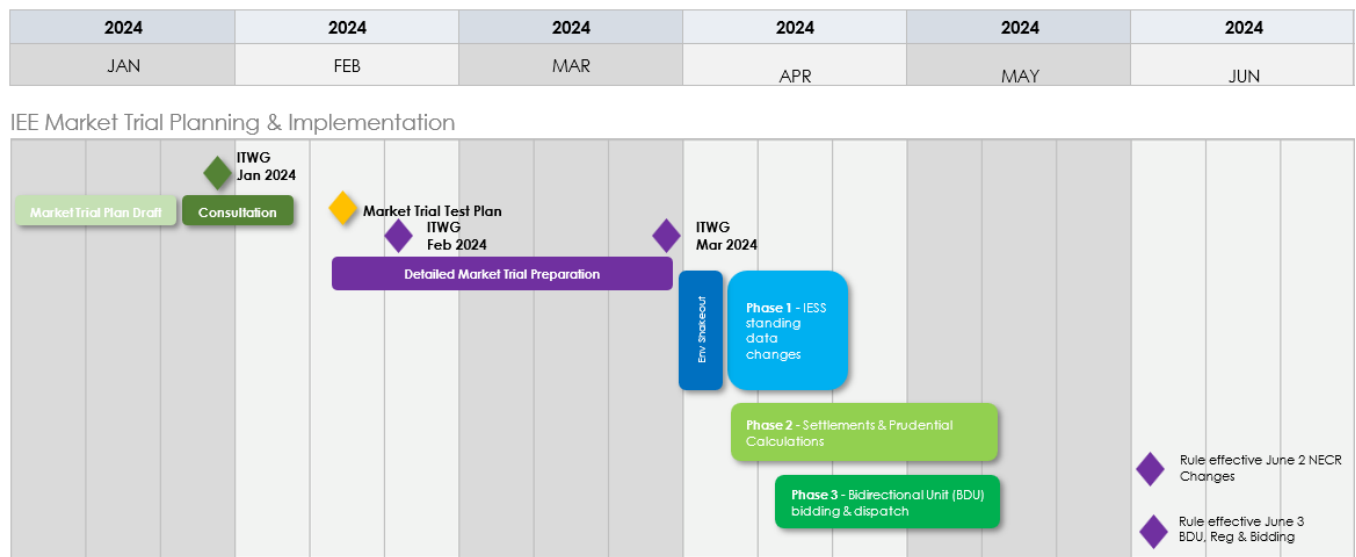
| 2024 | 2024 | 2024 | 2024 | 2024 | 2024 |
|---|---|---|---|---|---|
| JAN | FEB | MAR | APR | MAY | JUN |

IEE Market Trial Planning & Implementation

ITWG
Jan 2024

Market Trial Plan Draft

Consultation

Market Trial Test Plan

ITWG
Feb 2024

ITWG
Mar 2024

Detailed Market Trial Preparation

Env Shakeout

Phase 1 - IESS standing data changes

Phase 2 - Settlements & Prudential Calculations

Phase 3 - Bidirectional Unit (BDU) bidding & dispatch

Rule effective June 2 NECR Changes

Rule effective June 3 BDU, Reg & Bidding